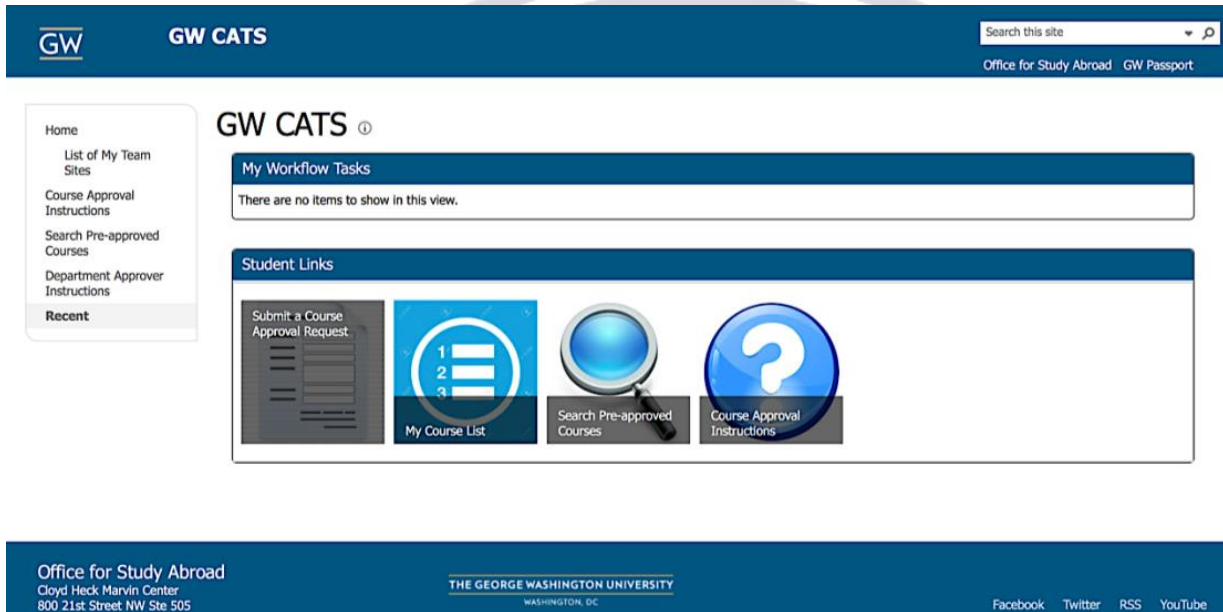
GW GW CATS

Search this site

Office for Study Abroad GW Passport

Home

List of My Team Sites

Course Approval Instructions

Search Pre-approved Courses

Department Approver Instructions

Recent

GW CATS ⓘ

My Workflow Tasks

There are no items to show in this view.

Student Links

Submit a Course Approval Request

1
2
3

My Course List

Search Pre-approved Courses

Course Approval Instructions

Office for Study Abroad
Cloyd Heck Marvin Center
800 21st Street NW Ste 505

THE GEORGE WASHINGTON UNIVERSITY
WASHINGTON, DC

Facebook Twitter RSS YouTube